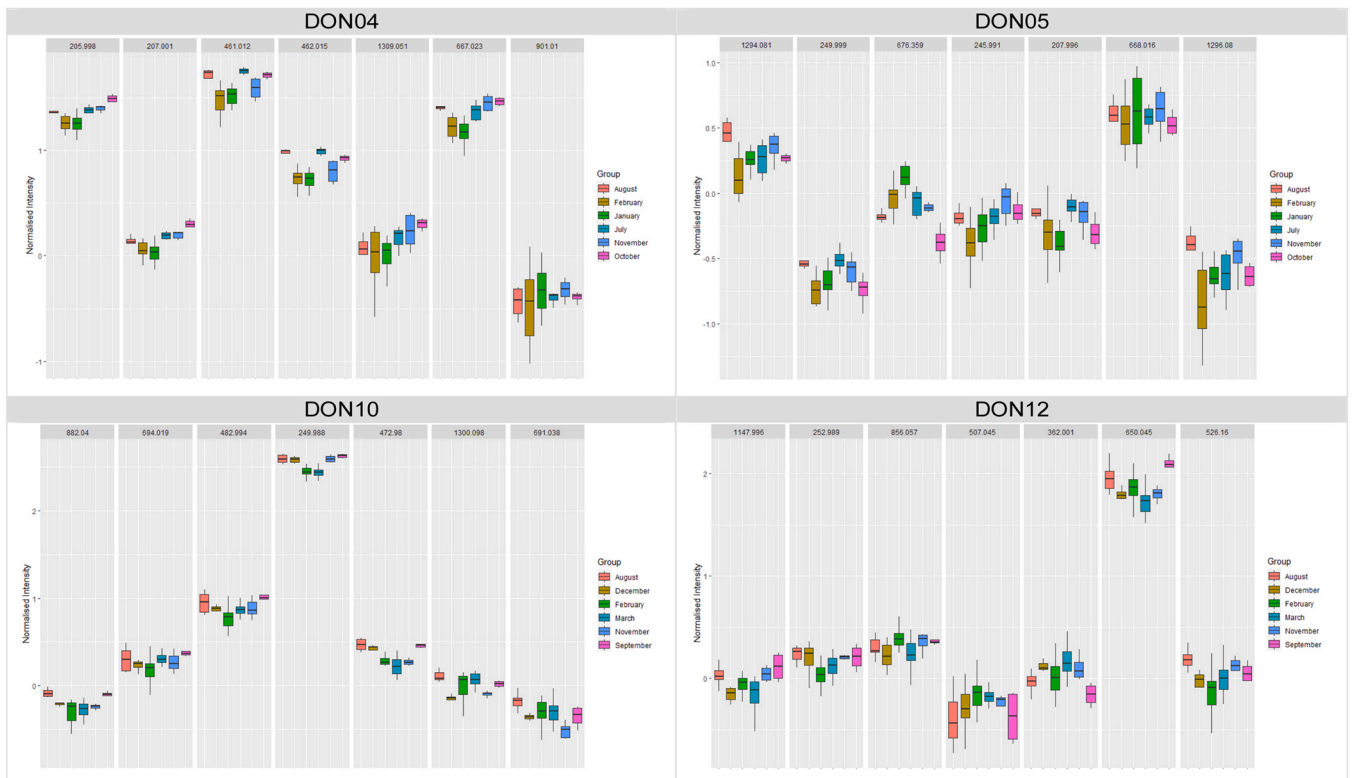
DON04

205.998 | 207.001 | 461.012 | 462.015 | 1309.051 | 667.023 | 901.01

Normalised Intensity

1

0

-1

Group
August
February
January
July
November
October

DON05

1294.081 | 249.999 | 676.359 | 245.991 | 207.996 | 668.016 | 1296.08

Normalised Intensity

1.0

0.5

0.0

-0.5

-1.0

Group
August
February
January
July
November
October

DON10

882.04 | 694.019 | 482.994 | 249.988 | 472.98 | 1300.098 | 691.038

Normalised Intensity

2

1

0

Group
August
December
February
March
November
September

DON12

1147.996 | 252.989 | 856.057 | 507.045 | 362.001 | 650.045 | 526.16

Normalised Intensity

2

1

0

Group
August
December
February
March
November
September